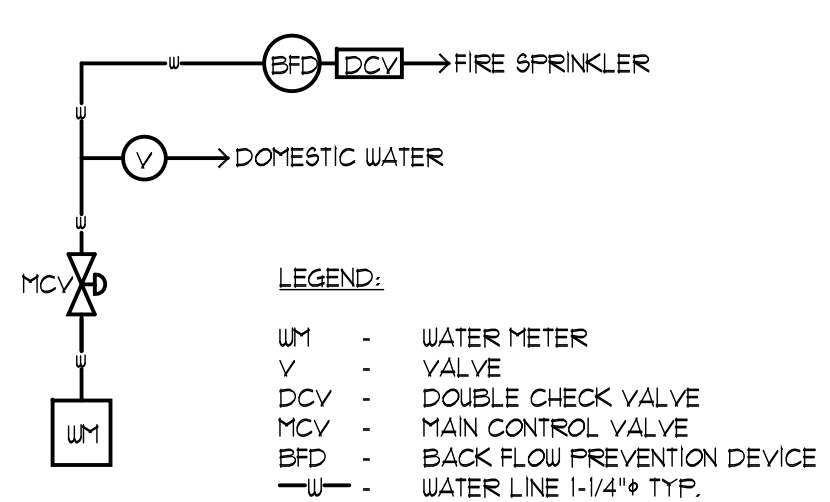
W
BFD
DCV
FIRE SPRINKLER
W
V
DOMESTIC WATER
W
MCV
W
WM

LEGEND:

| | | |
|---|---|---|
| WM | - | WATER METER |
| V | - | VALVE |
| DCV | - | DOUBLE CHECK VALVE |
| MCV | - | MAIN CONTROL VALVE |
| BFD | - | BACK FLOW PREVENTION DEVICE |
| —W— | - | WATER LINE 1-1/4"$\phi$ TYP. |